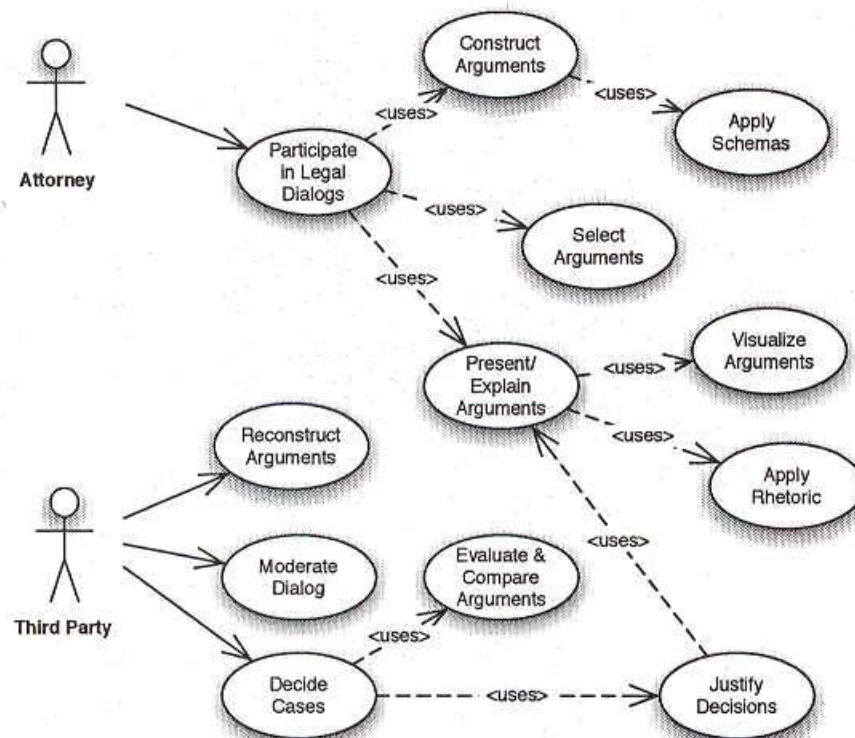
Attorney

Construct Arguments

<uses>

<uses>

Apply Schemas

Participate in Legal Dialogs

<uses>

Select Arguments

<uses>

Present/ Explain Arguments

<uses>

Visualize Arguments

<uses>

Apply Rhetoric

Reconstruct Arguments

Third Party

Moderate Dialog

<uses>

Evaluate & Compare Arguments

<uses>

Decide Cases

<uses>

Justify Decisions